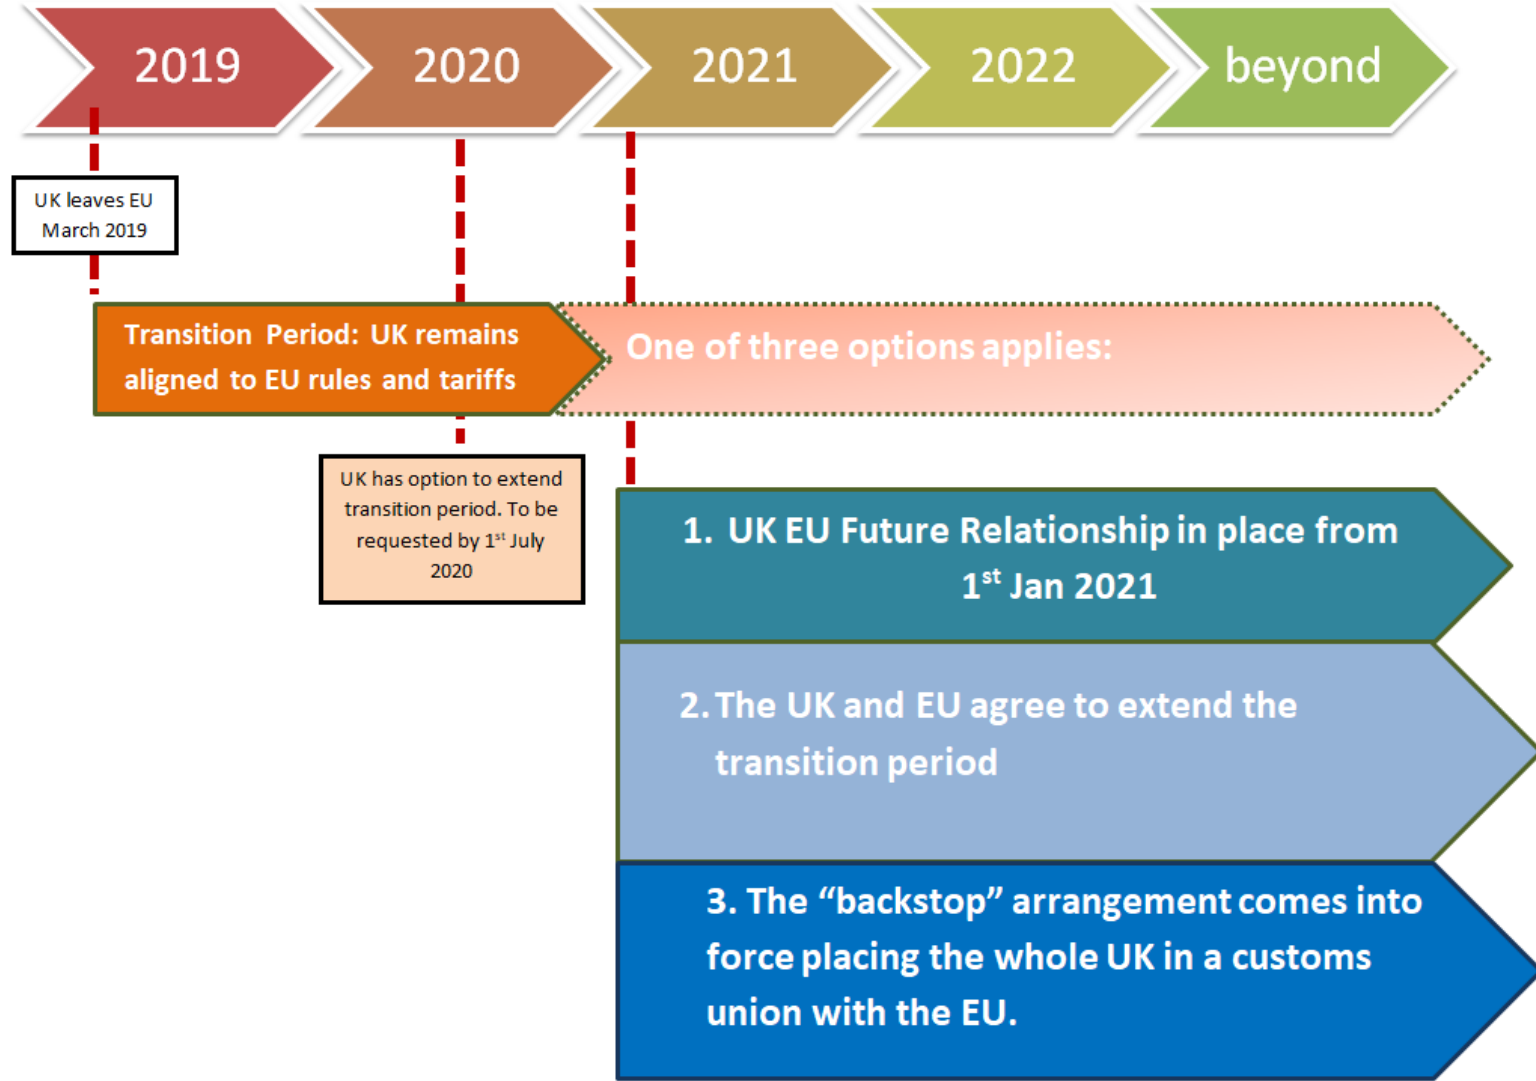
2019

2020

2021

2022

beyond

UK leaves EU March 2019

Transition Period: UK remains aligned to EU rules and tariffs

One of three options applies:

UK has option to extend transition period. To be requested by 1$^{st}$ July 2020

1. UK EU Future Relationship in place from 1$^{st}$ Jan 2021

2. The UK and EU agree to extend the transition period

3. The “backstop” arrangement comes into force placing the whole UK in a customs union with the EU.